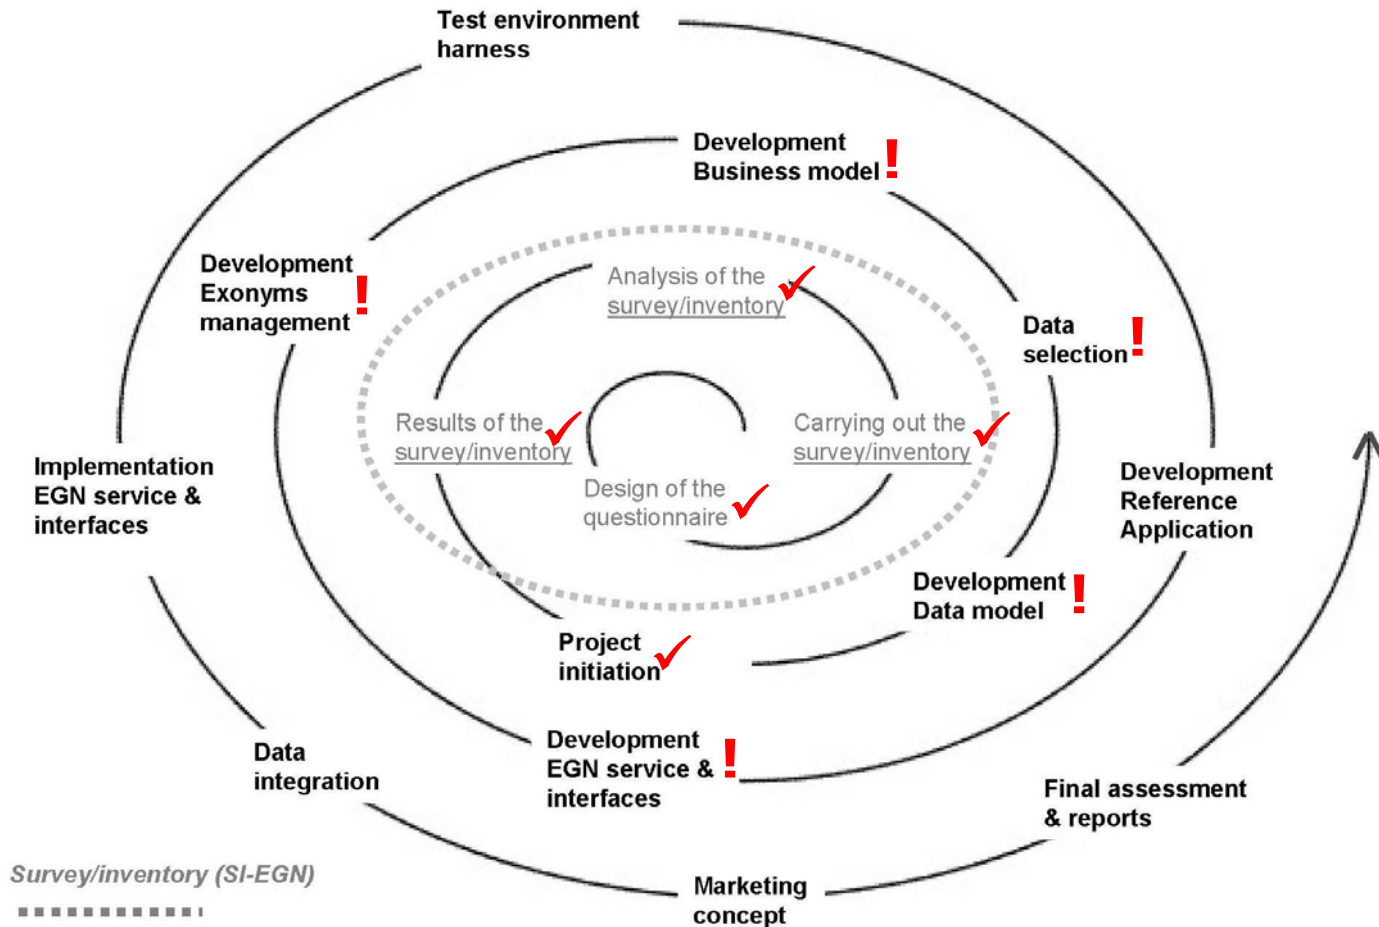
Test environment harness

Development Business model !

Development Exonyms management !

Analysis of the survey/inventory

Data selection !

Results of the survey/inventory

Carrying out the survey/inventory

Implementation EGN service & interfaces

Design of the questionnaire

Development Reference Application

Development Data model !

Project initiation

Development EGN service & interfaces !

Data integration

Final assessment & reports

Survey/inventory (SI-EGN)

Marketing concept